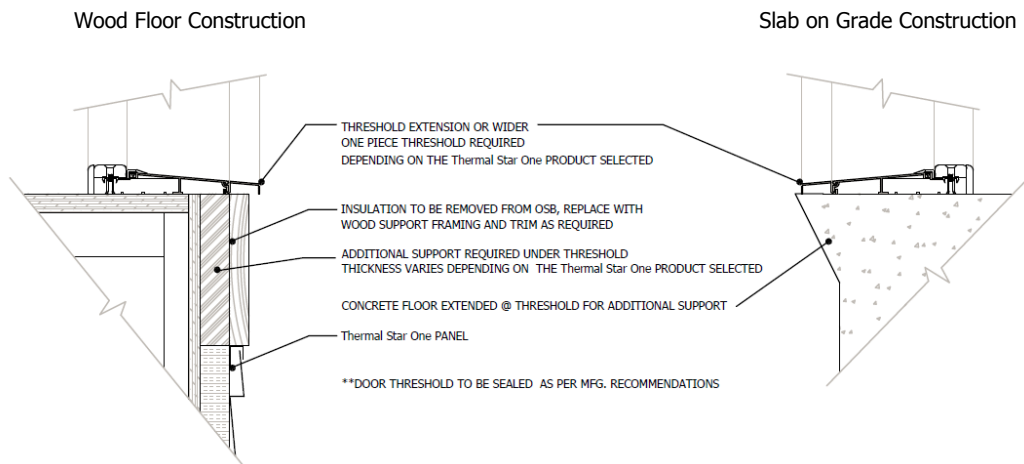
Wood Floor Construction

Slab on Grade Construction

THRESHOLD EXTENSION OR WIDER ONE PIECE THRESHOLD REQUIRED DEPENDING ON THE Thermal Star One PRODUCT SELECTED

INSULATION TO BE REMOVED FROM OSB, REPLACE WITH WOOD SUPPORT FRAMING AND TRIM AS REQUIRED

ADDITIONAL SUPPORT REQUIRED UNDER THRESHOLD THICKNESS VARIES DEPENDING ON THE Thermal Star One PRODUCT SELECTED

CONCRETE FLOOR EXTENDED @ THRESHOLD FOR ADDITIONAL SUPPORT

Thermal Star One PANEL

**DOOR THRESHOLD TO BE SEALED AS PER MFG. RECOMMENDATIONS